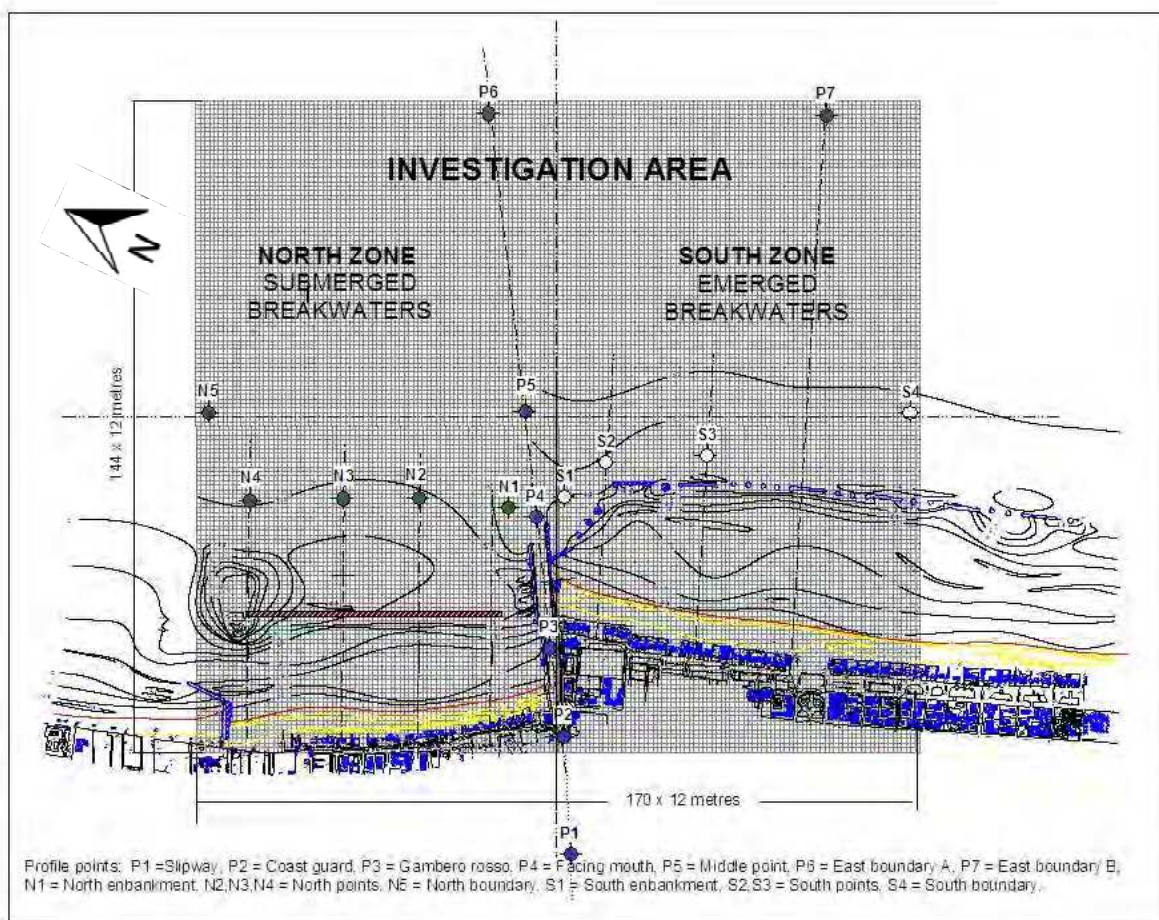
P6

P7

INVESTIGATION AREA

N

NORTH ZONE
SUBMERGED
BREAKWATERS

SOUTH ZONE
EMERGED
BREAKWATERS

144 x 12 metres

N5

P5

S4

S2

S3

N4

N3

N2

N1

P4

S1

P3

P2

170 x 12 metres

P1

Profile points: P1 =Slipway, P2 = Coast guard, P3 = Gambero rosso, P4 = Facing mouth, P5 = Middle point, P6 = East boundary A, P7 = East boundary B, N1 = North enbankment, N2,N3,N4 = North points, N5 = North boundary, S1 = South enbankment, S2,S3 = South points, S4 = South boundary.